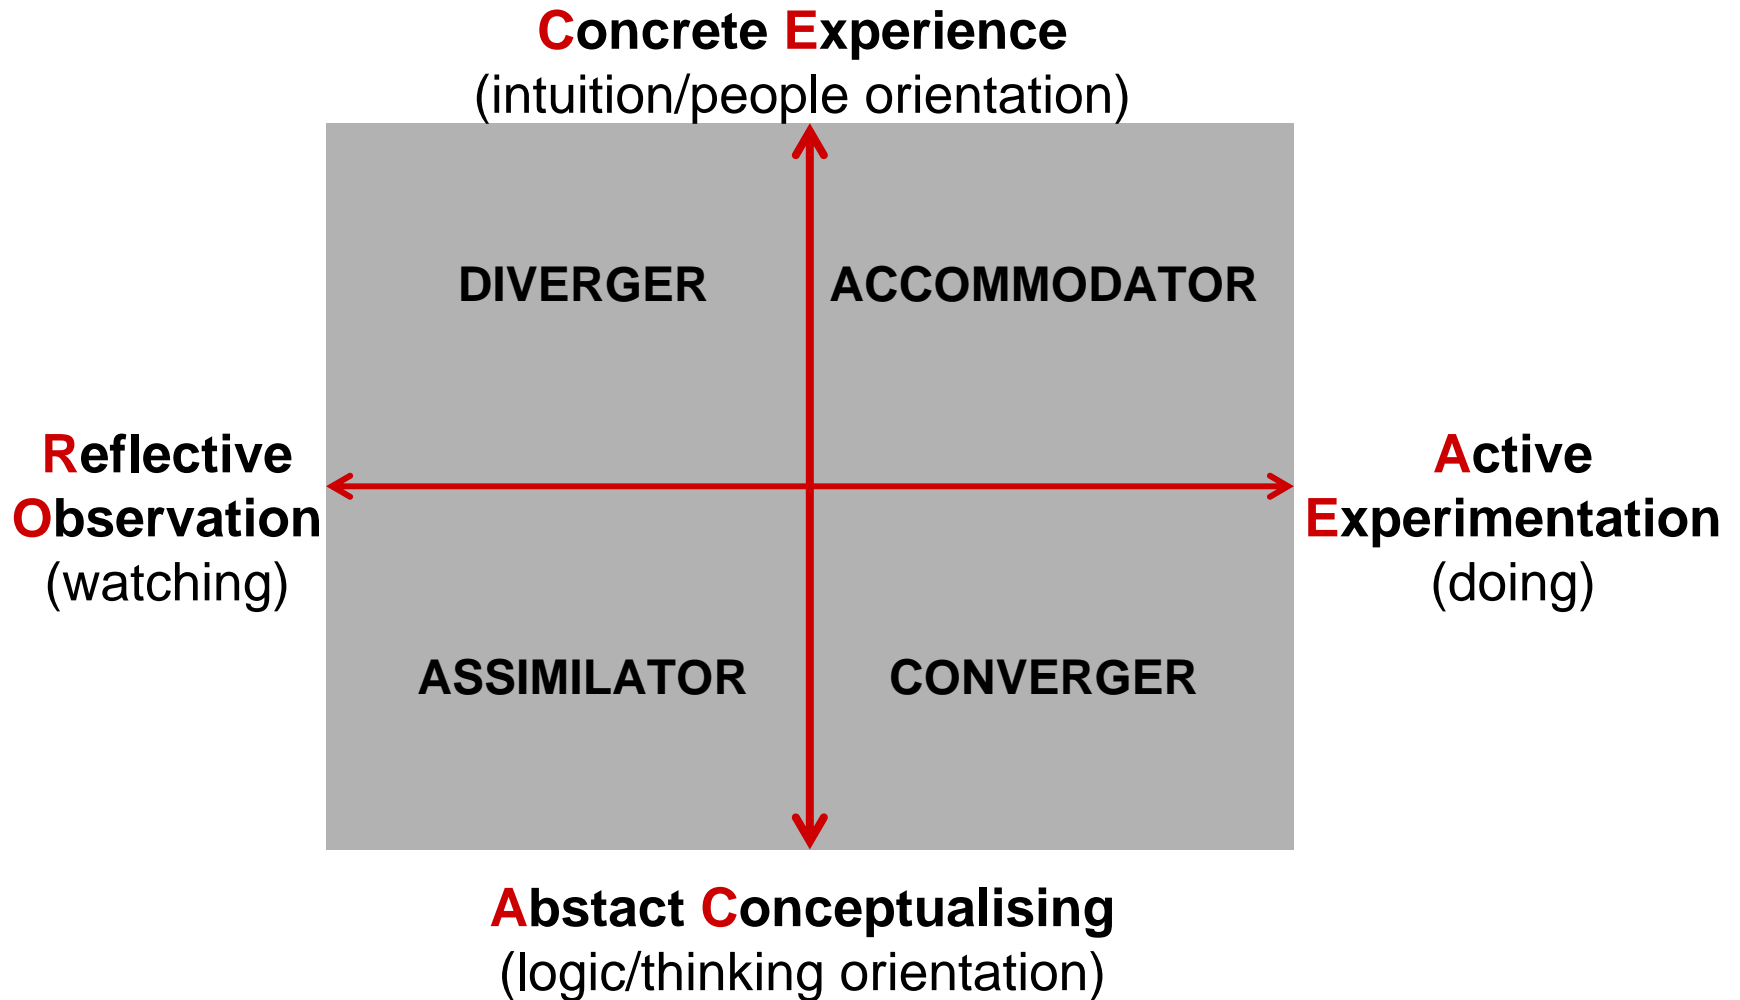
Concrete Experience
(intuition/people orientation)

DIVERGER

ACCOMMODATOR

Reflective Observation
(watching)

Active Experimentation
(doing)

ASSIMILATOR

CONVERGER

Abstact Conceptualising
(logic/thinking orientation)